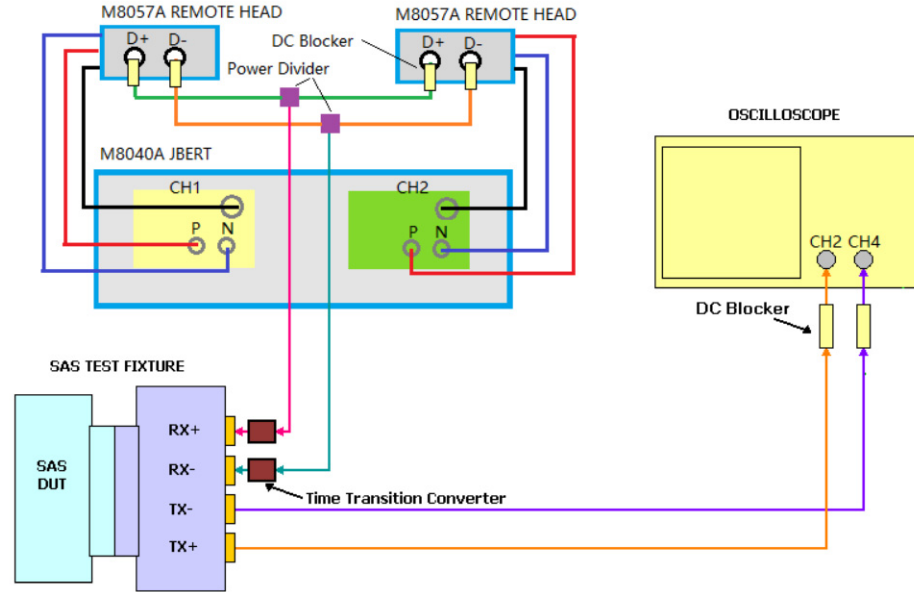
M8057A REMOTE HEAD
D+ D-
M8057A REMOTE HEAD
D+ D-
DC Blocker
Power Divider
M8040A JBERT
CH1
P N
CH2
P N
OSCILLOSCOPE
CH2 CH4
DC Blocker
SAS TEST FIXTURE
SAS DUT
RX+
RX-
TX-
TX+
Time Transition Converter